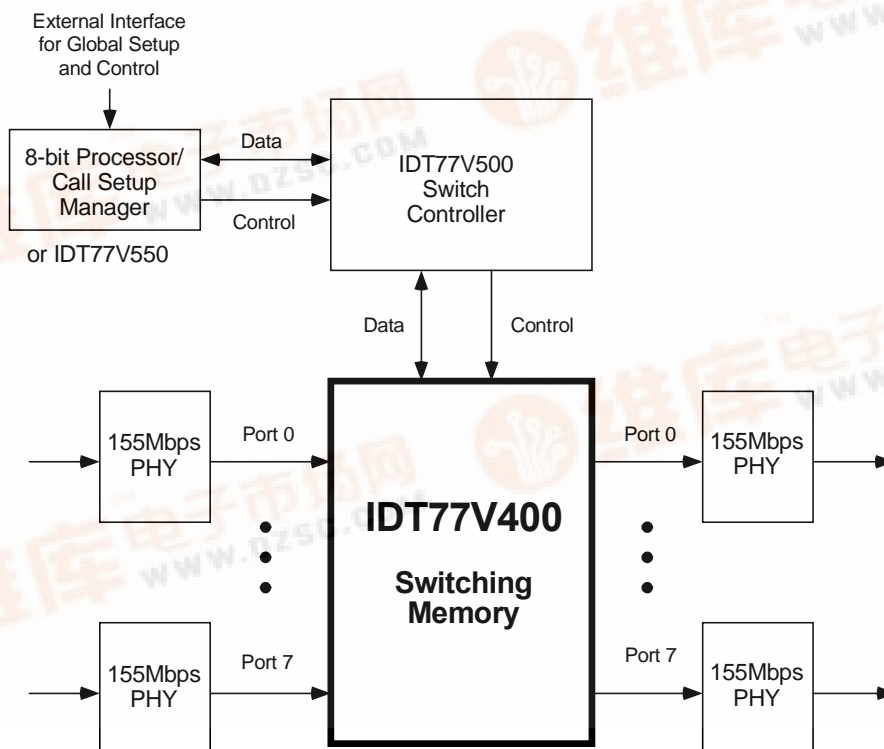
External Interface for Global Setup and Control

8-bit Processor/ Call Setup Manager

or IDT77V550

Data

Control

IDT77V500 Switch Controller

Data

Control

155Mbps PHY

Port 0

155Mbps PHY

Port 7

IDT77V400

Switching Memory

Port 0

155Mbps PHY

Port 7

155Mbps PHY

www.dzsc.com